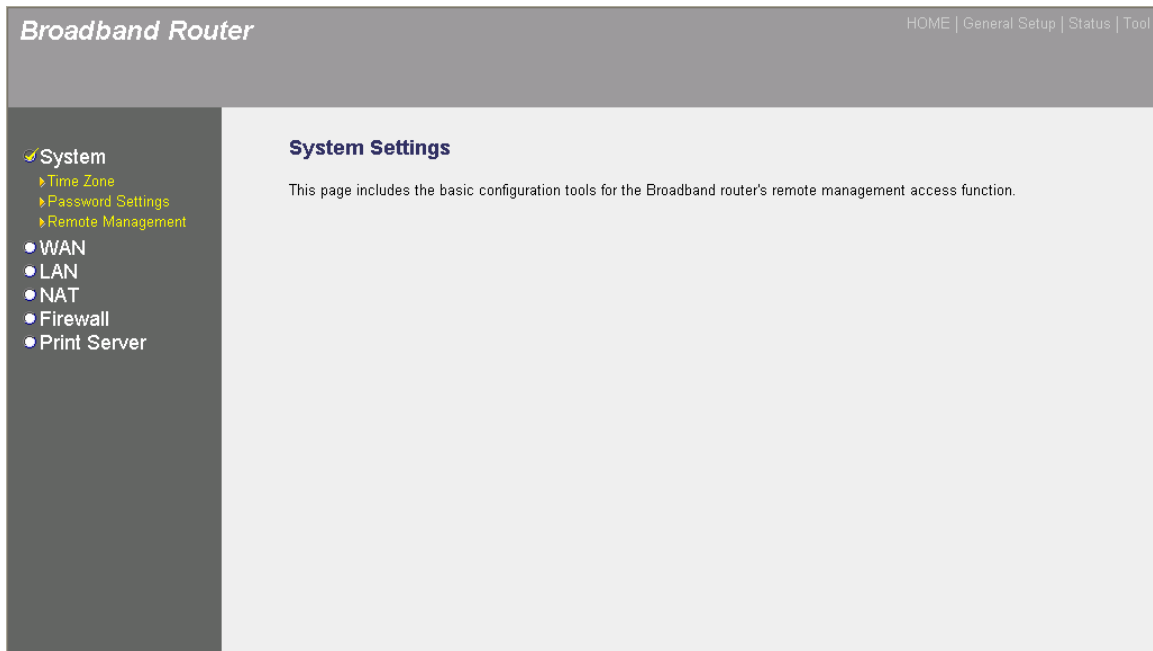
Broadband Router

HOME | General Setup | Status | Tool

System
Time Zone
Password Settings
Remote Management
WAN
LAN
NAT
Firewall
Print Server

System Settings

This page includes the basic configuration tools for the Broadband router's remote management access function.